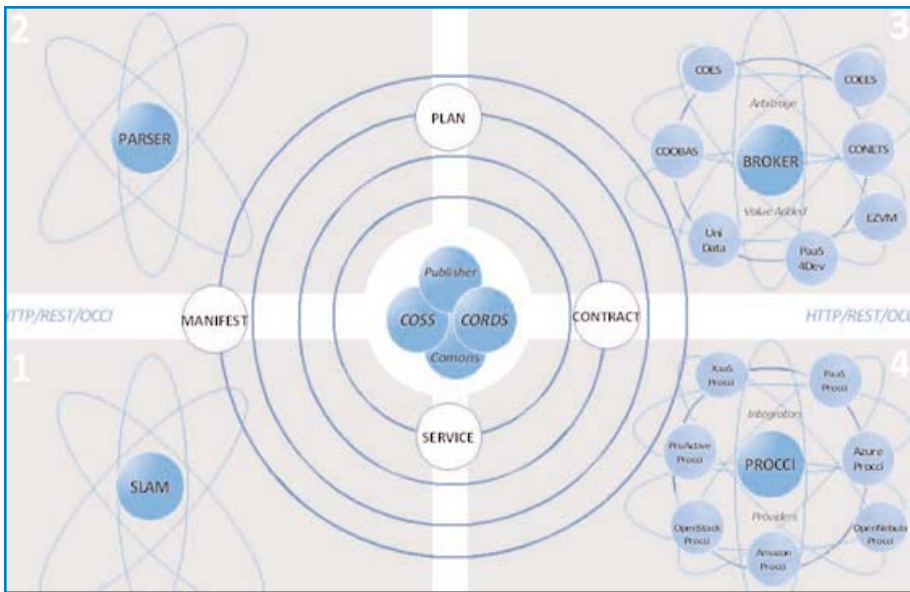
2

PARSER

PLAN

3

COES

COEES

Arbitrage

COOBAS

BROKER

CONETS

Value Added

EZVM

Uni Data

PaaS 4Dev

HTTP/REST/OCCI

MANIFEST

Publisher

COSS

CORDS

Comons

CONTRACT

HTTP/REST/OCC

1

4

XaaS Procci

PaaS Procci

Integrators

ProActive Procci

PROCCI

Azure Procci

SLAM

SERVICE

Providers

OpenStack Procci

OpenNebula Procci

Amazon Procci